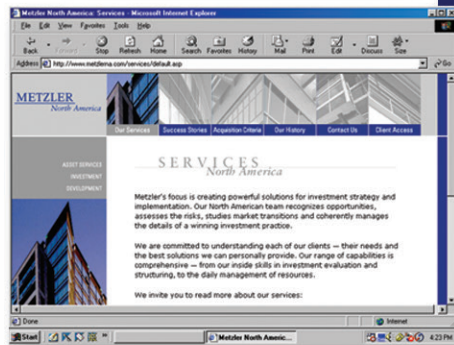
Metzler North America: Services - Microsoft Internet Explorer

File Edit View Favorites Tools Help

Back Forward Stop Refresh Home Search Favorites History Mail Print Edit Discuss Size

Address http://www.metzlerna.com/services/default.asp Go

METZLER North America

Our Services Success Stories Acquisition Criteria Our History Contact Us Client Access

ASSET SERVICES
INVESTMENT
DEVELOPMENT

SERVICES
North America

Metzler's focus is creating powerful solutions for investment strategy and implementation. Our North American team recognizes opportunities, assesses the risks, studies market transitions and coherently manages the details of a winning investment practice.

We are committed to understanding each of our clients — their needs and the best solutions we can personally provide. Our range of capabilities is comprehensive — from our inside skills in investment evaluation and structuring, to the daily management of resources.

We invite you to read more about our services:

Done Internet

Start Metzler North Americ... 4:23 PM